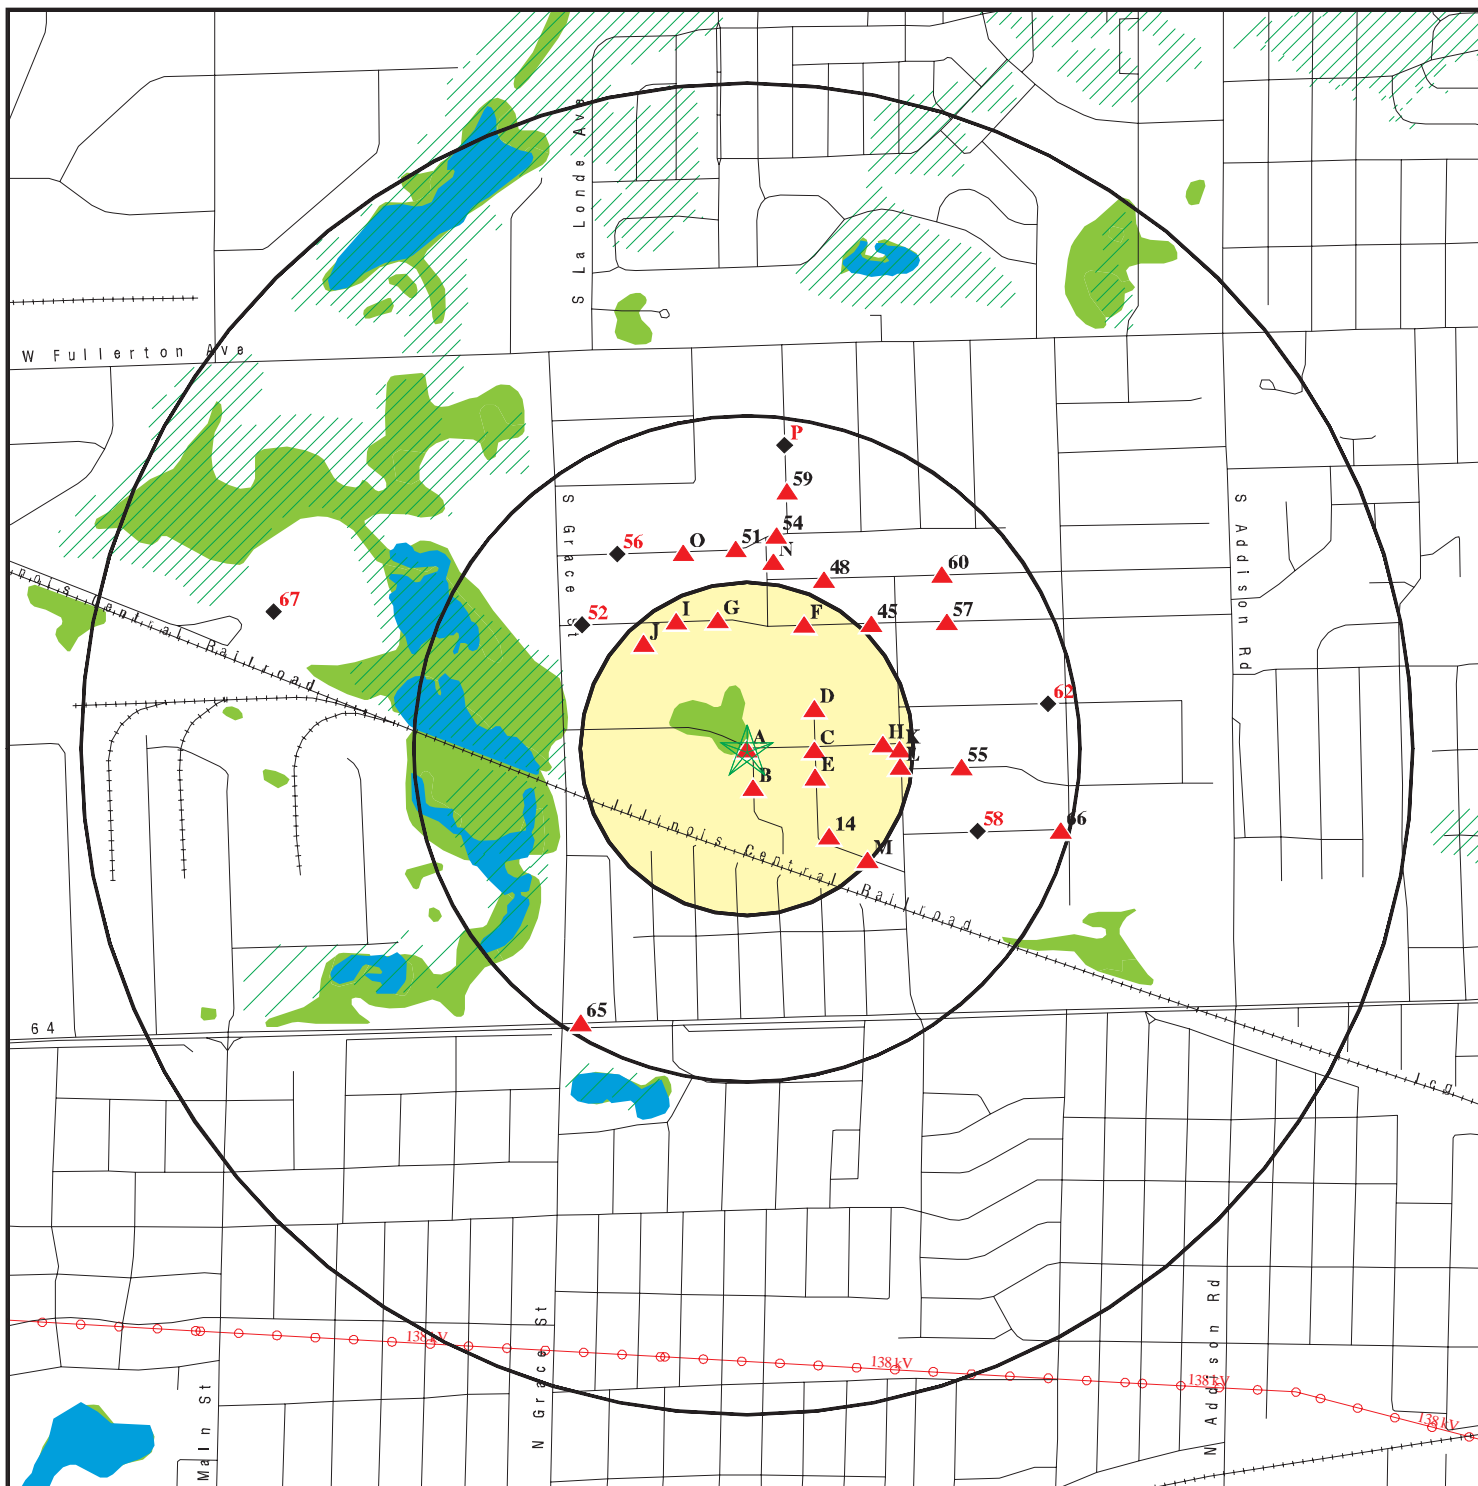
S La Londe Ave

W Fullerton Ave

P
59
54
51
O
56
N
48
60
S Grace St
52
I
G
F
45
57
J
67
Illinois Central Railroad
S Addison Rd
D
62
A
H
K
C
L
55
B
E
Illinois Central Railroad
14
58
66
M
65
64
ICG
138 kV
138 kV
138 kV
138 kV
N Grace St
Main St
N Addison Rd